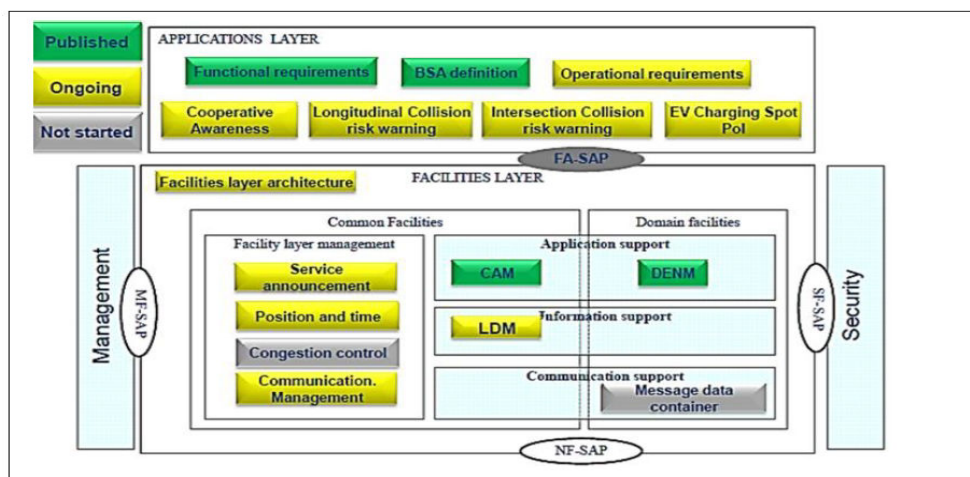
Published

Ongoing

Not started

APPLICATIONS LAYER

Functional requirements

BSA definition

Operational requirements

Cooperative Awareness

Longitudinal Collision risk warning

Intersection Collision risk warning

EV Charging Spot PoI

FA-SAP

Facilities layer architecture

FACILITIES LAYER

Management

MF-SAP

Common Facilities

Domain facilities

Facility layer management

Service announcement

Position and time

Congestion control

Communication. Management

Application support

CAM

DENM

Information support

LDM

Communication support

Message data container

SF-SAP

Security

NF-SAP